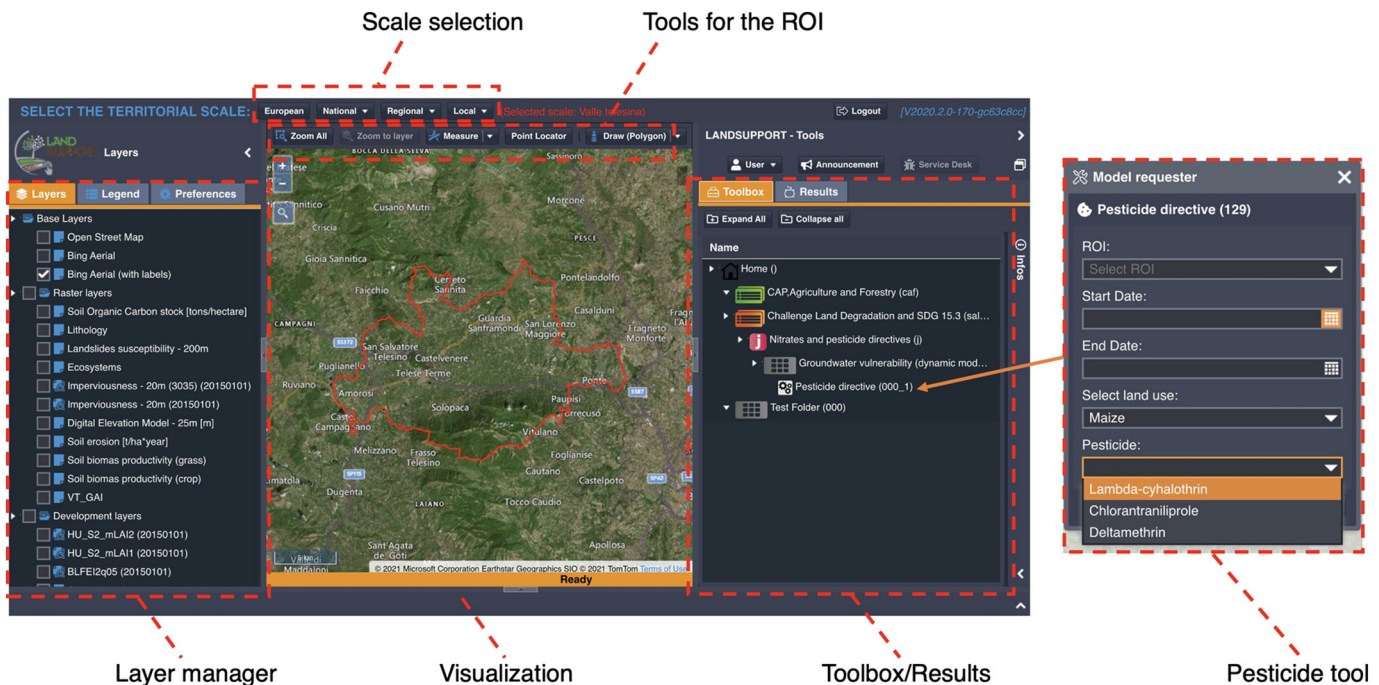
Scale selection

Tools for the ROI

SELECT THE TERRITORIAL SCALE: European National Regional Local Selected scale: Valle Telesina

Logout [V2020.2.0-170-gc63c8cc]

LAND SUPPORT Layers

Zoom All Zoom to layer Measure Point Locator Draw (Polygon)

LANDSUPPORT - Tools

User Announcement Service Desk

Layers Legend Preferences

Base Layers
Open Street Map
Bing Aerial
Bing Aerial (with labels)
Raster layers
Soil Organic Carbon stock [tons/hectare]
Lithology
Landslides susceptibility - 200m
Ecosystems
Imperviousness - 20m (3035) (20150101)
Imperviousness - 20m (20150101)
Digital Elevation Model - 25m [m]
Soil erosion [t/ha*year]
Soil biomas productivity (grass)
Soil biomas productivity (crop)
VT_GAI
Development layers
HU_S2_mLAI2 (20150101)
HU_S2_mLAI1 (20150101)
BLFEI2q05 (20150101)

BOCCA DELLA SELVA
Cusano Mutri
Morcone
Cerreto Sannita
Pontelandolfo
Gioia Sannitica
Faicchio
Guardia Sanframondi
San Lorenzo Maggiore
Casalduni
Fragneto Monforte
CAMPAGNI
San Salvatore Telesino
Castelvenere
Puglianello
Telese Terme
Ruviano
Amorosi
Ponte
Paupisi
Torrecuso
Solopaca
Castel Campagnano
Vitulano
Melizzano
Frasso Telesino
Foglianise
Cautano
Dugenta
Castelpoto
Apollosa
Maddaloni
© 2021 Microsoft Corporation Earthstar Geographics SIO © 2021 TomTom Terms of Use
Ready

Toolbox Results

Expand All Collapse all

Name
Home ()
CAP,Agriculture and Forestry (caf)
Challenge Land Degradation and SDG 15.3 (sal...
Nitrates and pesticide directives (j)
Groundwater vulnerability (dynamic mod...
Pesticide directive (000_1)
Test Folder (000)

Infos

Model requester
Pesticide directive (129)
ROI:
Select ROI
Start Date:
End Date:
Select land use:
Maize
Pesticide:
Lambda-cyhalothrin
Chlorantraniliprole
Deltamethrin

Layer manager

Visualization

Toolbox/Results

Pesticide tool